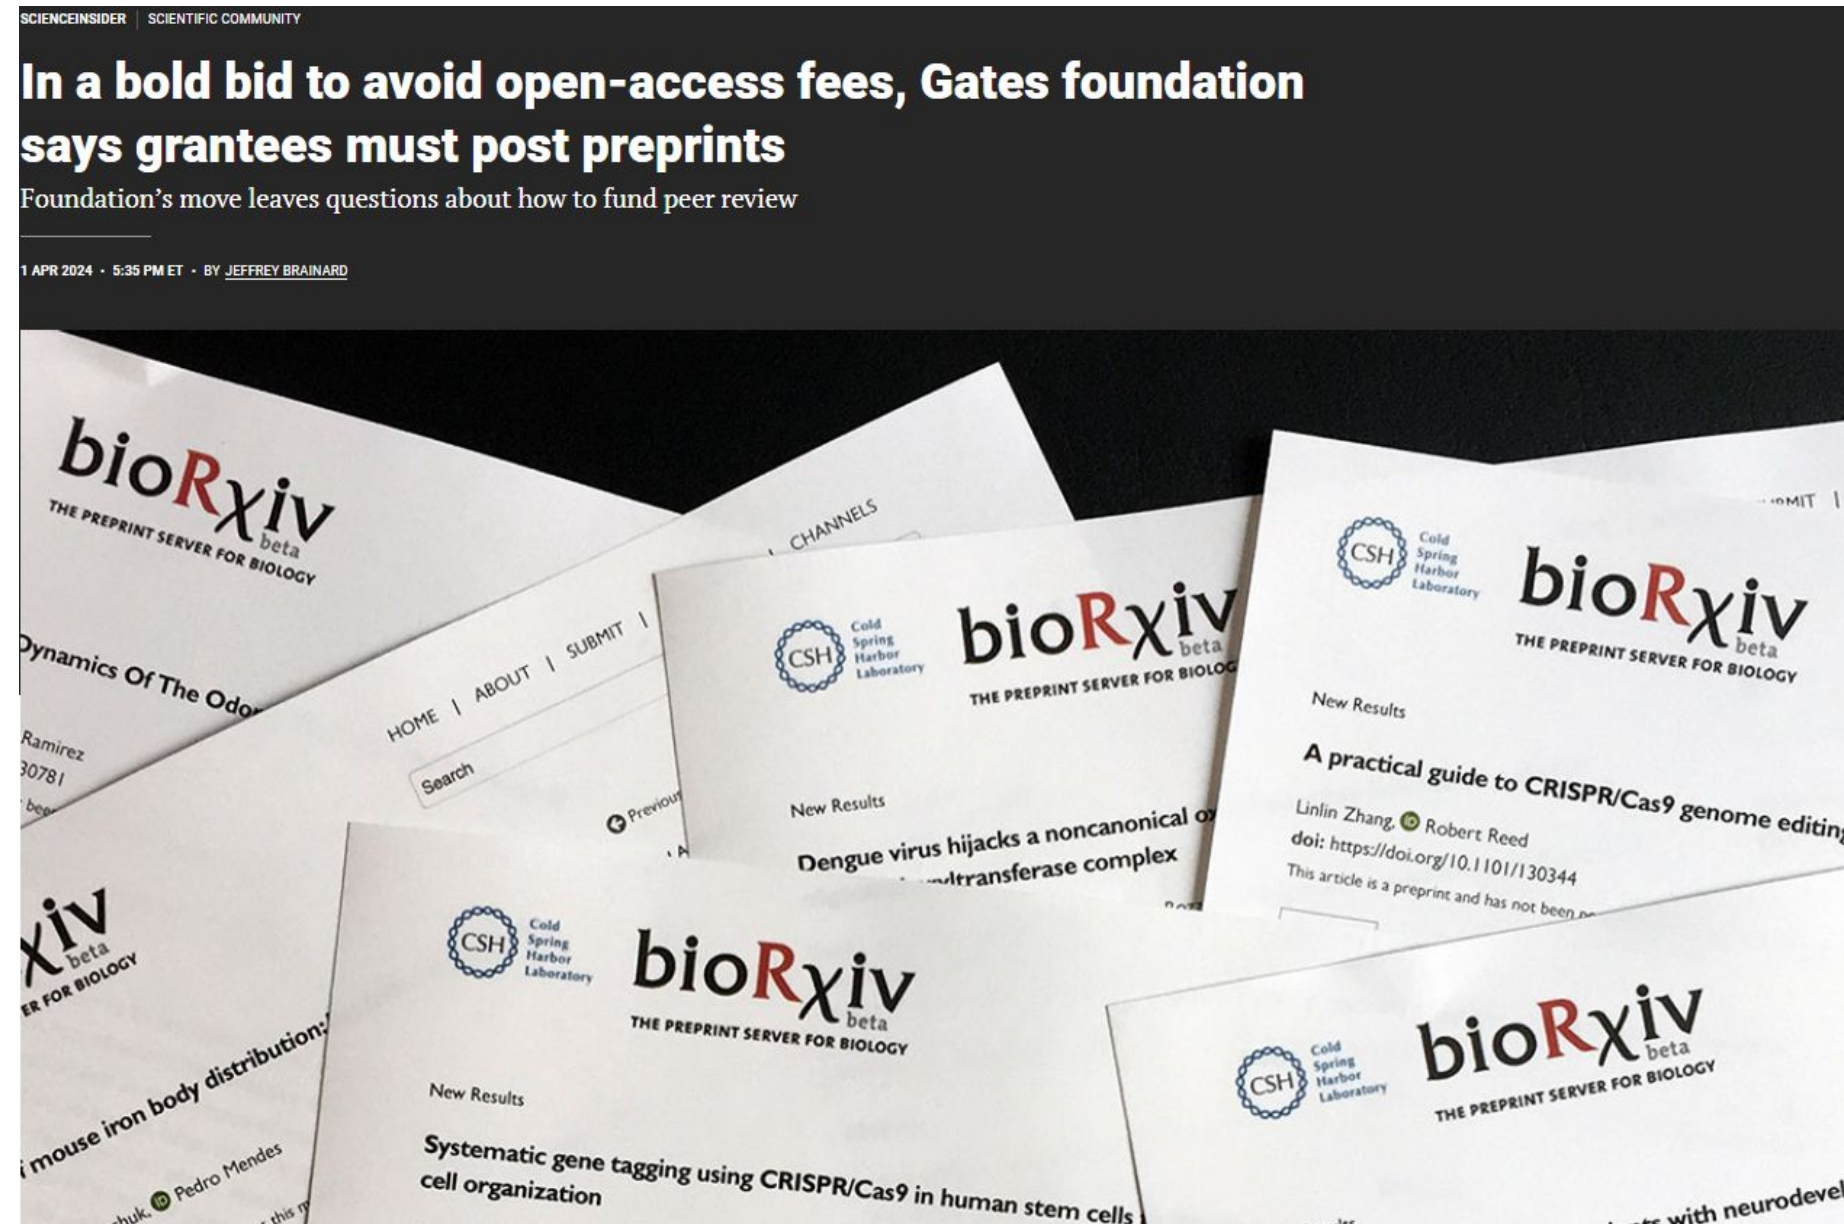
SCIENCEINSIDER | SCIENTIFIC COMMUNITY

In a bold bid to avoid open-access fees, Gates foundation says grantees must post preprints

Foundation's move leaves questions about how to fund peer review

1 APR 2024 • 5:35 PM ET • BY JEFFREY BRAINARD

bioRχiv beta
THE PREPRINT SERVER FOR BIOLOGY

Dynamics Of The Odo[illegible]
Ramirez
30781

CHANNELS
HOME | ABOUT | SUBMIT |
Search
Previous

CSH Cold Spring Harbor Laboratory
bioRχiv beta
THE PREPRINT SERVER FOR BIOLOGY
New Results
Dengue virus hijacks a noncanonical o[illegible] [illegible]ltransferase complex

CSH Cold Spring Harbor Laboratory
bioRχiv beta
THE PREPRINT SERVER FOR BIOLOGY
New Results
A practical guide to CRISPR/Cas9 genome editing
Linlin Zhang, Robert Reed
doi: https://doi.org/10.1101/130344
This article is a preprint and has not been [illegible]

χiv beta
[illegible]ER FOR BIOLOGY
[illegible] mouse iron body distribution:
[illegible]huk, Pedro Mendes

CSH Cold Spring Harbor Laboratory
bioRχiv beta
THE PREPRINT SERVER FOR BIOLOGY
New Results
Systematic gene tagging using CRISPR/Cas9 in human stem cells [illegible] cell organization

CSH Cold Spring Harbor Laboratory
bioRχiv beta
THE PREPRINT SERVER FOR BIOLOGY
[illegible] with neurodevel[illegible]